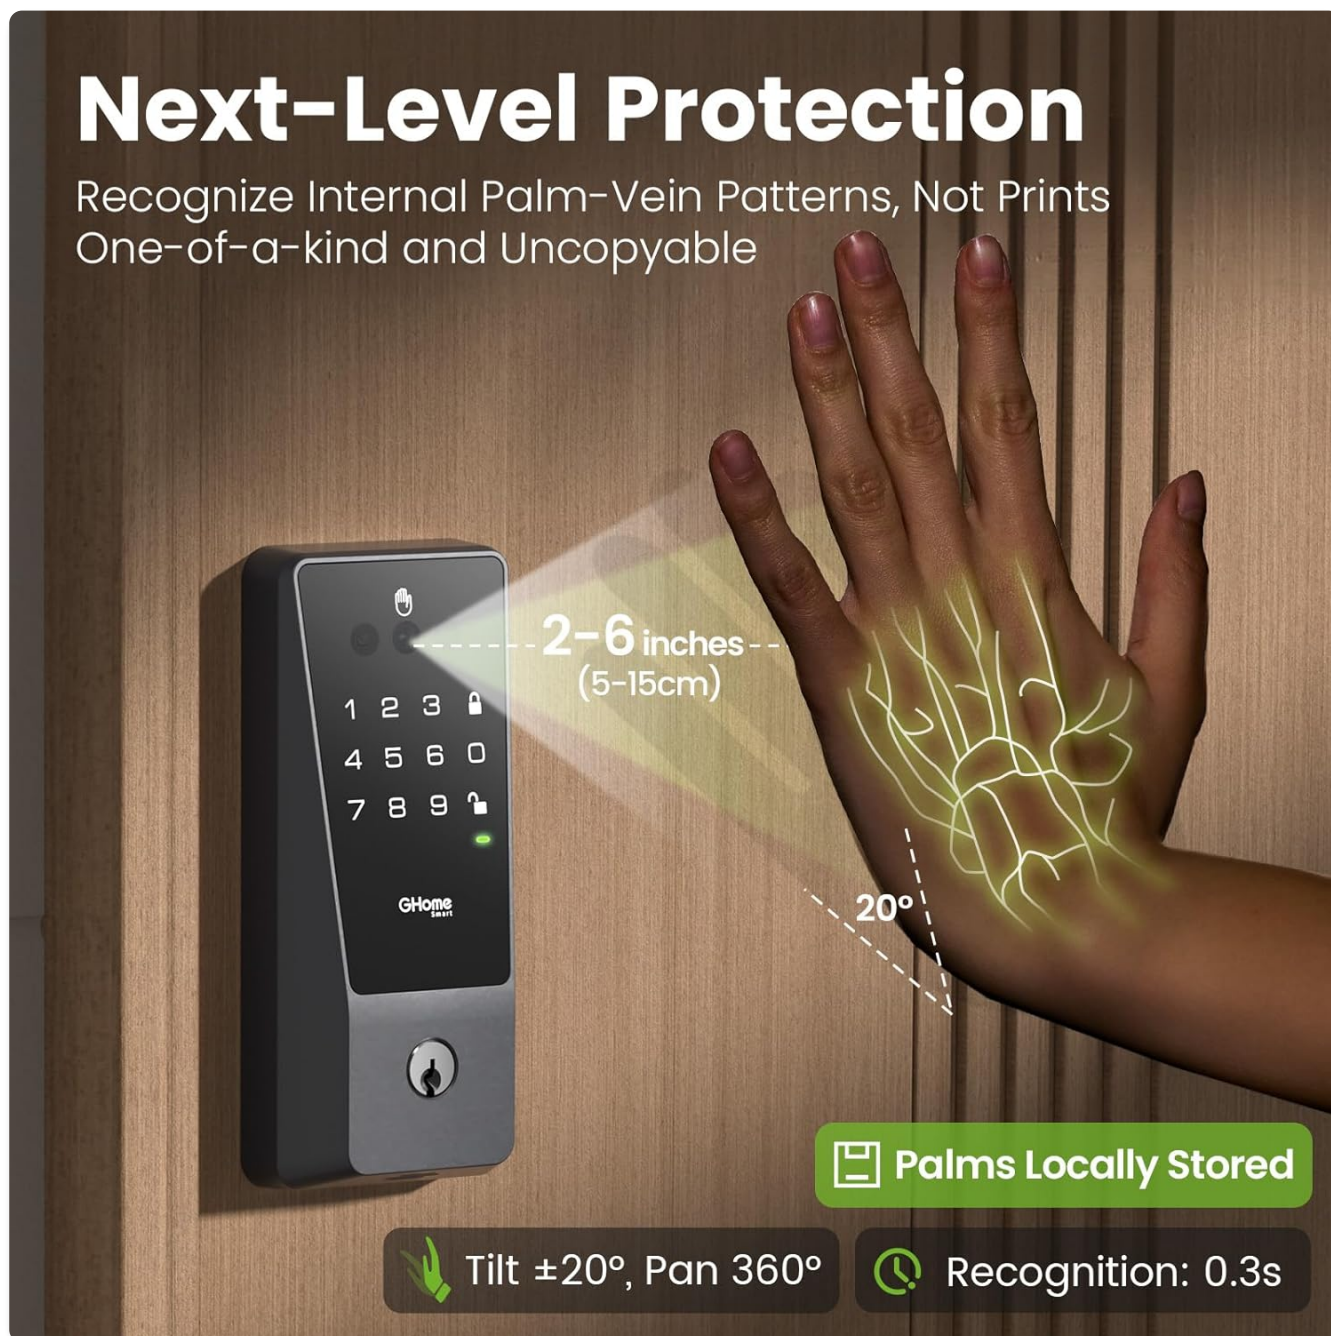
Next-Level Protection

Recognize Internal Palm-Vein Patterns, Not Prints
One-of-a-kind and Uncopyable

2-6 inches
(5-15cm)

1 2 3
4 5 6 0
7 8 9

GHome Smart

20°

Palms Locally Stored

Tilt ±20°, Pan 360°

Recognition: 0.3s